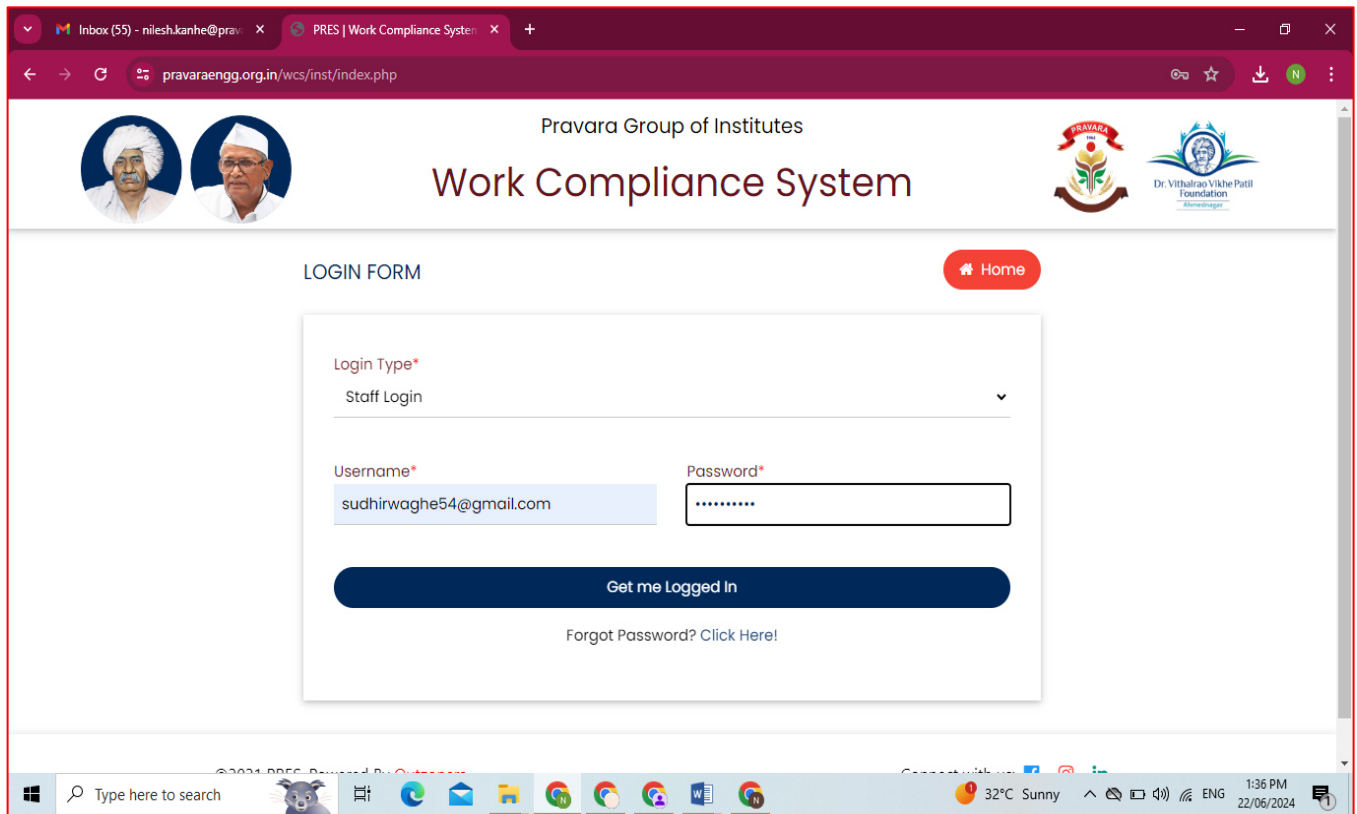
Inbox (55) - nilesh.kanhe@prav ×
PRES | Work Compliance System ×
+

pravaraengg.org.in/wcs/inst/index.php

Pravara Group of Institutes
Work Compliance System

PRAVARA
Dr. Vithalrao Vikhe Patil Foundation
Ahmednagar

LOGIN FORM

Home

Login Type*
Staff Login

Username*
sudhirwaghe54@gmail.com

Password*
••••••••••

Get me Logged In

Forgot Password? Click Here!

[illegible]2021 PRES. Powered By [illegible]
Connect with us:

Type here to search

1
32°C Sunny
ENG
1:36 PM
22/06/2024
1